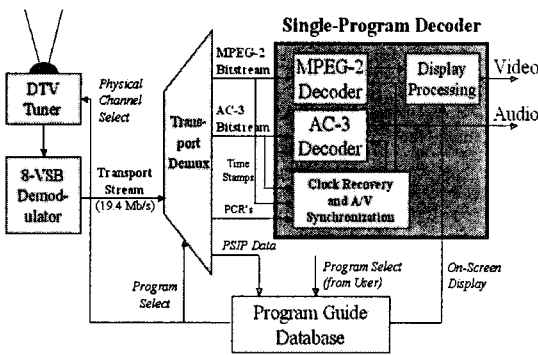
Single-Program Decoder

DTV Tuner

Physical Channel Select

8-VSB Demodulator

Transport Stream (19.4 Mb/s)

Transport Demux

MPEG-2 Bitstream

AC-3 Bitstream

Time Stamps

PCR's

MPEG-2 Decoder

AC-3 Decoder

Display Processing

Video

Audio

Clock Recovery and A/V Synchronization

PSIP Data

Program Select (from User)

On-Screen Display

Program Select

Program Guide Database